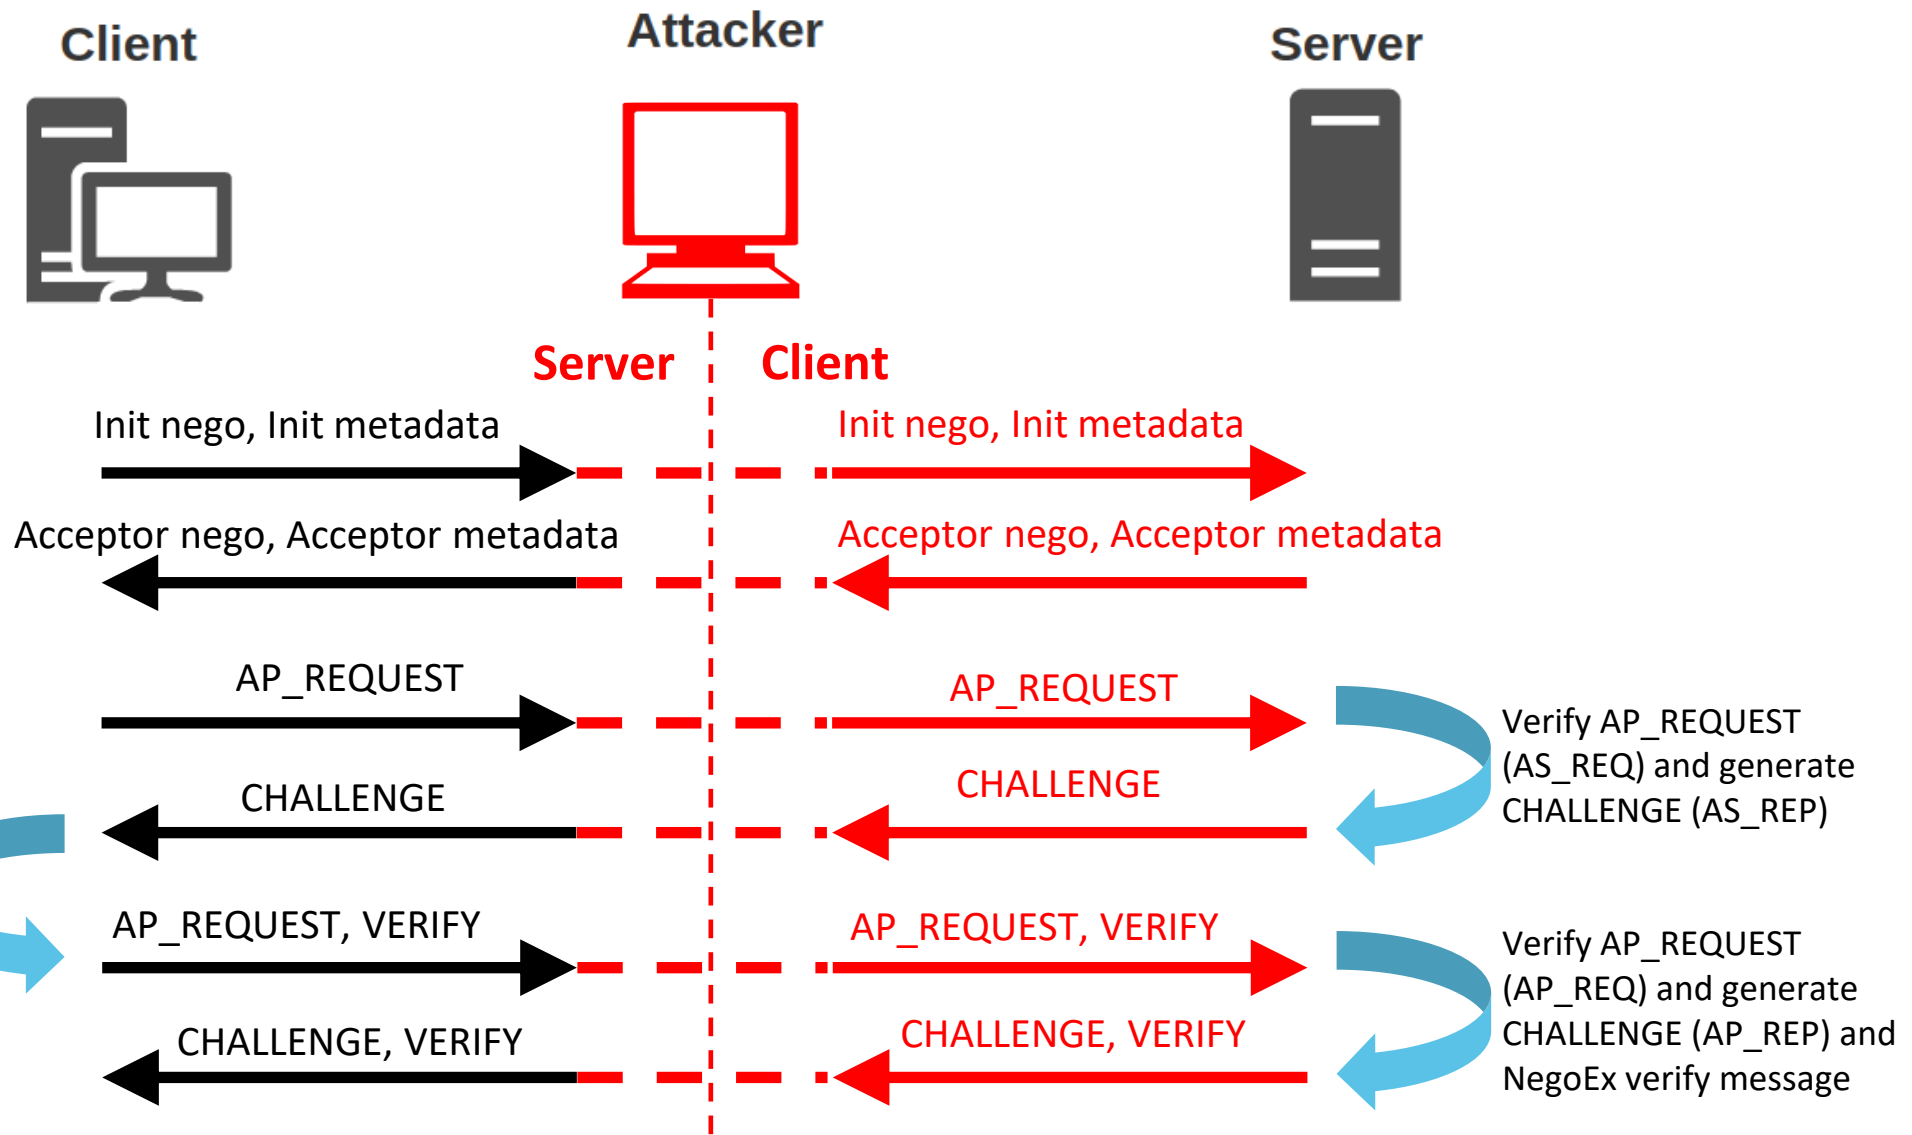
Client

Attacker

Server

Server

Client

Init nego, Init metadata

Init nego, Init metadata

Acceptor nego, Acceptor metadata

Acceptor nego, Acceptor metadata

AP_REQUEST

AP_REQUEST

Verify AP_REQUEST (AS_REQ) and generate CHALLENGE (AS_REP)

CHALLENGE

CHALLENGE

AP_REQUEST, VERIFY

AP_REQUEST, VERIFY

Verify AP_REQUEST (AP_REQ) and generate CHALLENGE (AP_REP) and NegoEx verify message

CHALLENGE, VERIFY

CHALLENGE, VERIFY